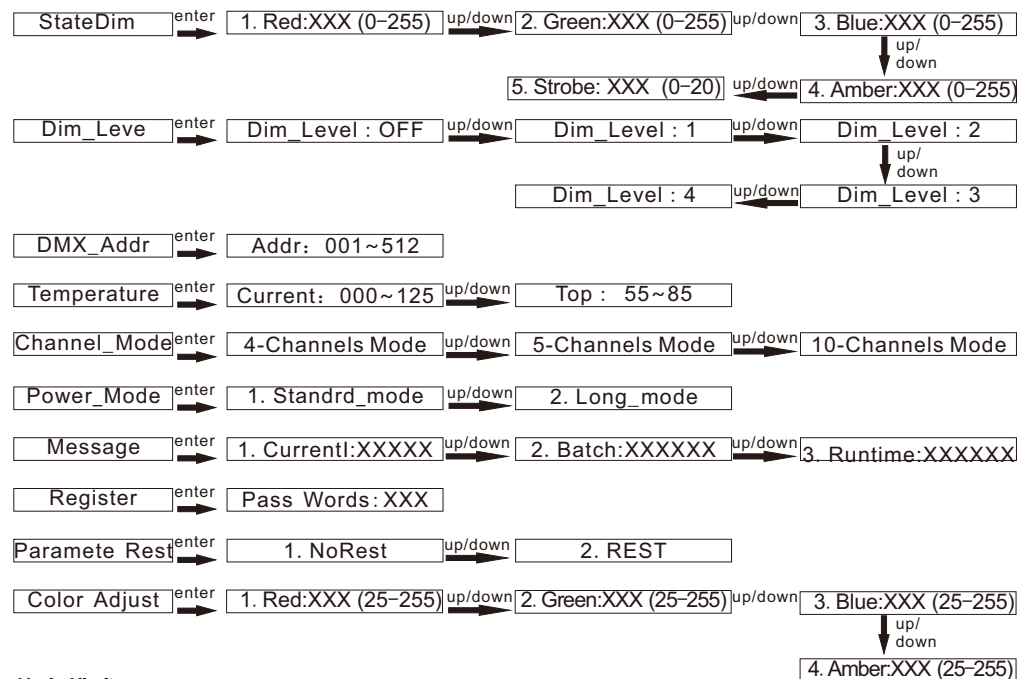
StateDim enter 1. Red:XXX (0−255) up/down 2. Green:XXX (0−255) up/down 3. Blue:XXX (0−255)
up/ down
5. Strobe: XXX (0−20) up/down 4. Amber:XXX (0−255)

Dim_Leve enter Dim_Level : OFF up/down Dim_Level : 1 up/down Dim_Level : 2
up/ down
Dim_Level : 4 up/down Dim_Level : 3

DMX_Addr enter Addr：001~512

Temperature enter Current：000~125 up/down Top： 55~85

Channel_Mode enter 4-Channels Mode up/down 5-Channels Mode up/down 10-Channels Mode

Power_Mode enter 1. Standrd_mode up/down 2. Long_mode

Message enter 1. CurrentI:XXXXX up/down 2. Batch:XXXXXX up/down 3. Runtime:XXXXXX

Register enter Pass Words：XXX

Paramete Rest enter 1. NoRest up/down 2. REST

Color Adjust enter 1. Red:XXX (25−255) up/down 2. Green:XXX (25−255) up/down 3. Blue:XXX (25−255)
up/ down
4. Amber:XXX (25−255)